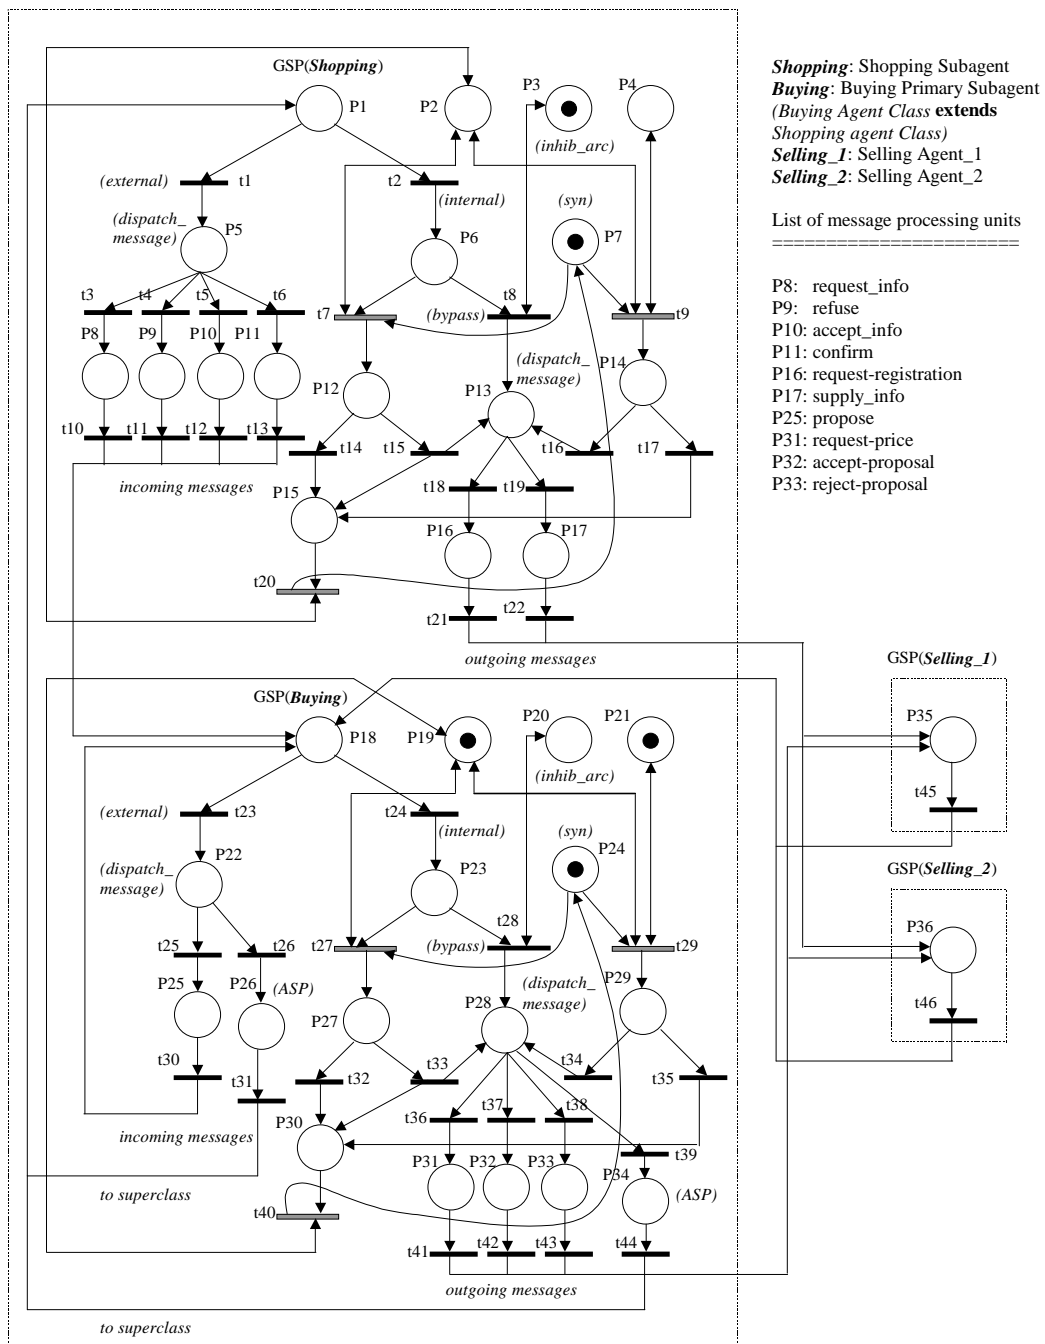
GSP(*Shopping*)

P1 P2 P3 P4

(inhib_arc)

(external) t1

t2

(internal)

(syn)

(dispatch_ message) P5

P6

P7

t3 t4 t5 t6

t7

(bypass) t8

t9

P8 P9 P10 P11

(dispatch_ message)

P14

P12

P13

t10 t11 t12 t13

t14

t15

t16

t17

incoming messages

t18 t19

P15

P16 P17

t20

t21 t22

outgoing messages

*Shopping*: Shopping Subagent
*Buying*: Buying Primary Subagent
*(Buying Agent Class* **extends** *Shopping agent Class)*
*Selling_1*: Selling Agent_1
*Selling_2*: Selling Agent_2

List of message processing units
======================

P8: request_info
P9: refuse
P10: accept_info
P11: confirm
P16: request-registration
P17: supply_info
P25: propose
P31: request-price
P32: accept-proposal
P33: reject-proposal

GSP(*Buying*)

P18 P19 P20 P21

(inhib_arc)

(external) t23

t24

(internal)

(syn)

P24

(dispatch_ message) P22

P23

t25 t26

t27

(bypass) t28

t29

P25 P26 (ASP)

(dispatch_ message)

P29

P27

P28

t30

t31

t32

t33

t34

t35

incoming messages

t36 t37 t38

P30

t39

P31 P32 P33 P34 (ASP)

to superclass

t40

t41 t42 t43 t44

outgoing messages

to superclass

GSP(*Selling_1*)

P35

t45

GSP(*Selling_2*)

P36

t46